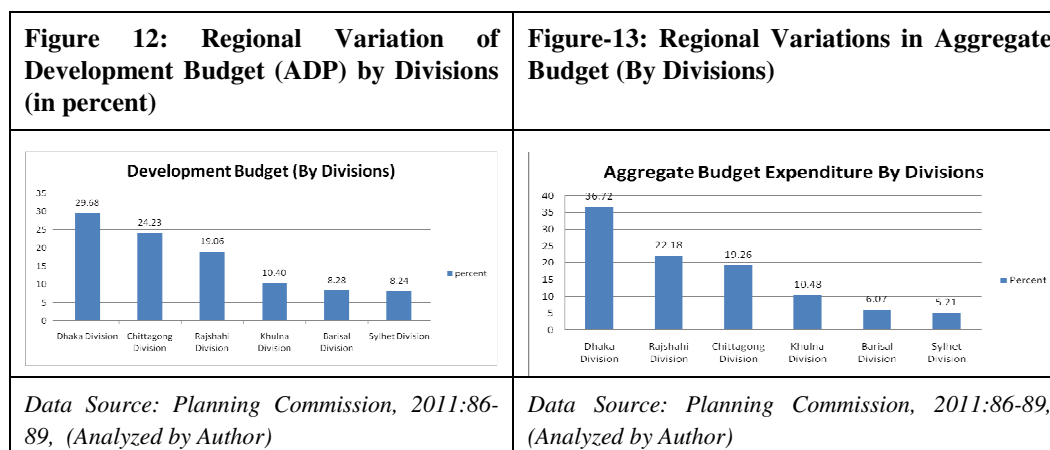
| Figure 12: Regional Variation of Development Budget (ADP) by Divisions (in percent) | Figure-13: Regional Variations in Aggregate Budget (By Divisions) |
|---|---|
| Development Budget (By Divisions) 35 30 25 20 15 10 5 0 29.68 24.23 19.06 10.40 8.28 8.24 Dhaka Division Chittagong Division Rajshahi Division Khulna Division Barisal Division Sylhet Division percent | Aggregate Budget Expenditure By Divisions 40 35 30 25 20 15 10 5 0 36.72 22.18 19.26 10.48 6.07 5.21 Dhaka Division Rajshahi Division Chittagong Division Khulna Division Barisal Division Sylhet Division Percent |
| Data Source: Planning Commission, 2011:86-89, (Analyzed by Author) | Data Source: Planning Commission, 2011:86-89, (Analyzed by Author) |